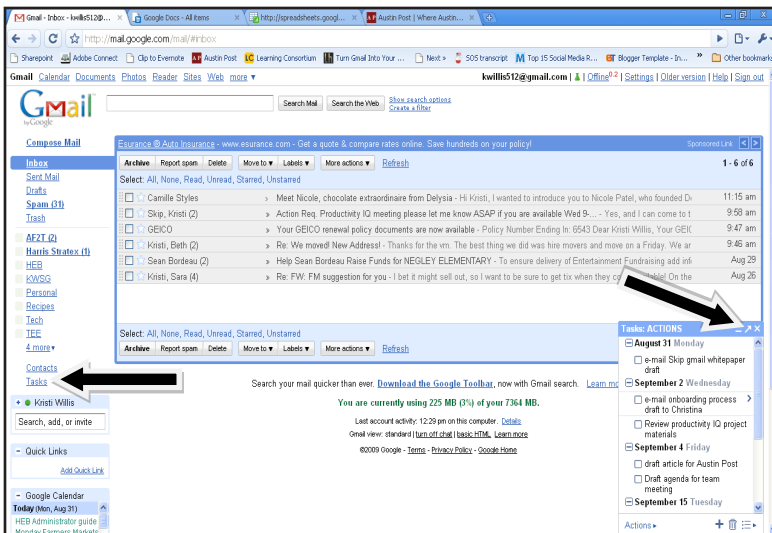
Gmail - Inbox - kwillis512@... × | Google Docs - All items × | http://spreadsheets.googl... × | Austin Post | Where Austin... × | +

http://mail.google.com/mail/#inbox

Sharepoint | Adobe Connect | Clip to Evernote | Austin Post | Learning Consortium | Turn Gmail Into Your ... | Next » | SOS transcript | Top 15 Social Media R... | Blogger Template - In... | » | Other bookmarks

Gmail Calendar Documents Photos Reader Sites Web more ▾

kwillis512@gmail.com | Offline0.2 | Settings | Older version | Help | Sign out

Gmail by Google

Search Mail | Search the Web | Show search options | Create a filter

Compose Mail

Inbox
Sent Mail
Drafts
Spam (31)
Trash

AF2T (2)
Harris Stratex (1)
HEB
KWSG
Personal
Recipes
Tech
TEF
4 more▾

Contacts
Tasks

Kristi Willis
Search, add, or invite

Quick Links
Add Quick Link

Google Calendar
Today (Mon, Aug 31)
HEB Administrator guide
Monday Farmers Markets

Esurance @ Auto Insurance - www.esurance.com - Get a quote & compare rates online. Save hundreds on your policy! Sponsored Link

Archive | Report spam | Delete | Move to ▾ | Labels ▾ | More actions ▾ | Refresh | 1 - 6 of 6

Select: All, None, Read, Unread, Starred, Unstarred

| | | |
|---|---|---|
| Camille Styles | Meet Nicole, chocolate extraordinaire from Delysia - Hi Kristi, I wanted to introduce you to Nicole Patel, who founded D | 11:15 am |
| Skip, Kristi (2) | Action Req. Productivity IQ meeting please let me know ASAP if you are available Wed 9-... - Yes, and I can come to t | 9:58 am |
| GEICO | Your GEICO renewal policy documents are now available - Policy Number Ending In: 6543 Dear Kristi Willis, Your GEIC | 9:47 am |
| Kristi, Beth (2) | Re: We moved! New Address! - Thanks for the vm. The best thing we did was hire movers and move on a Friday. We ar | 9:46 am |
| Sean Bordeau (2) | Help Sean Bordeau Raise Funds for NEGLEY ELEMENTARY - To ensure delivery of Entertainment Fundraising add inf | Aug 29 |
| Kristi, Sara (4) | Re: FW: FM suggestion for you - I bet it might sell out, so I want to be sure to get tix when they c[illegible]able! On the | Aug 26 |

Select: All, None, Read, Unread, Starred, Unstarred

Archive | Report spam | Delete | Move to ▾ | Labels ▾ | More actions ▾ | Refresh

Search your mail quicker than ever. Download the Google Toolbar, now with Gmail search. Learn mo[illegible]

You are currently using 225 MB (3%) of your 7364 MB.

Last account activity: 12:29 pm on this computer. Details
Gmail view: standard | turn off chat | basic HTML Learn more
©2009 Google - Terms - Privacy Policy - Google Home

Tasks: ACTIONS
August 31 Monday
e-mail Skip gmail whitepaper draft
September 2 Wednesday
e-mail onboarding process draft to Christina
Review productivity IQ project materials
September 4 Friday
draft article for Austin Post
Draft agenda for team meeting
September 15 Tuesday
Actions ▸